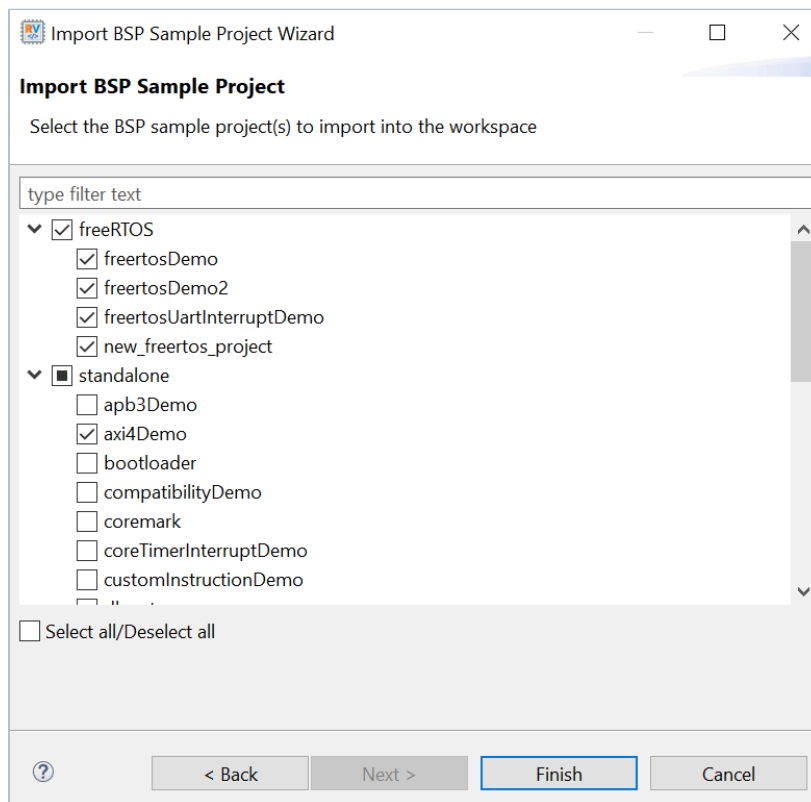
Import BSP Sample Project Wizard

Import BSP Sample Project

Select the BSP sample project(s) to import into the workspace

type filter text

freeRTOS
freertosDemo
freertosDemo2
freertosUartInterruptDemo
new_freertos_project
standalone
apb3Demo
axi4Demo
bootloader
compatibilityDemo
coremark
coreTimerInterruptDemo
customInstructionDemo
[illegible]

Select all/Deselect all

?
< Back
Next >
Finish
Cancel